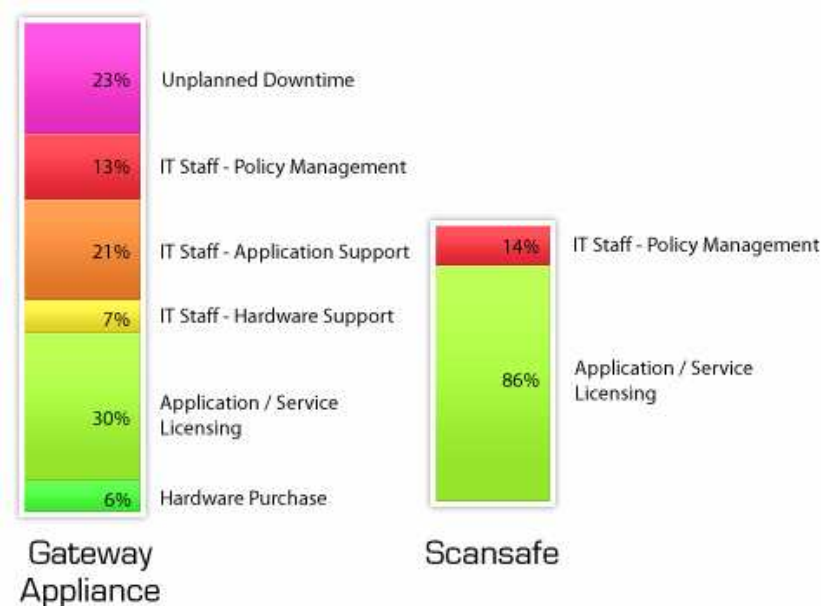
23% Unplanned Downtime

13% IT Staff - Policy Management

21% IT Staff - Application Support

7% IT Staff - Hardware Support

30% Application / Service Licensing

6% Hardware Purchase

Gateway Appliance

14% IT Staff - Policy Management

86% Application / Service Licensing

Scansafe